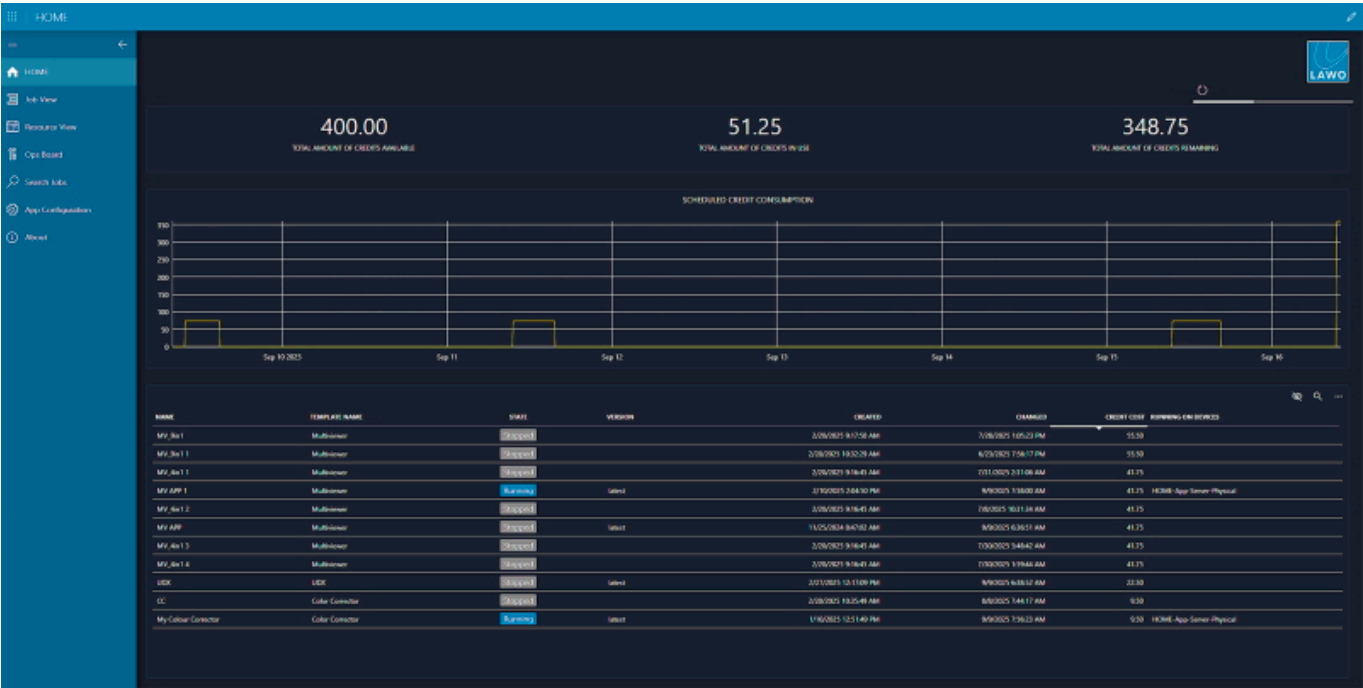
HOME

HOME
Job View
Resource View
Ops Board
Search Jobs
App Configuration
About

LAWO

400.00
TOTAL AMOUNT OF CREDITS AVAILABLE

51.25
TOTAL AMOUNT OF CREDITS IN USE

348.75
TOTAL AMOUNT OF CREDITS REMAINING

SCHEDULED CREDIT CONSUMPTION

350
300
250
200
150
100
50
0

Sep 10 2025
Sep 11
Sep 12
Sep 13
Sep 14
Sep 15
Sep 16

| NAME | TEMPLATE NAME | STATE | VERSION | CREATED | CHANGED | CREDIT COST | RUNNING ON DEVICES |
|---|---|---|---|---|---|---|---|
| MV_9x1 | Multiviewer | Stopped | | 2/26/2025 9:17:50 AM | 7/28/2025 1:05:23 PM | 55.50 | |
| MV_9x1 1 | Multiviewer | Stopped | | 2/28/2025 10:32:29 AM | 6/23/2025 7:56:17 PM | 55.50 | |
| MV_4x1 1 | Multiviewer | Stopped | | 2/26/2025 9:16:45 AM | 7/31/2025 2:31:06 AM | 41.75 | |
| MV APP 1 | Multiviewer | Running | latest | 2/10/2025 2:04:10 PM | 9/9/2025 7:18:00 AM | 41.75 | HOME-App-Server-Physical |
| MV_4x1 2 | Multiviewer | Stopped | | 2/26/2025 9:16:45 AM | 7/8/2025 10:21:34 AM | 41.75 | |
| MV APP | Multiviewer | Stopped | latest | 11/25/2024 8:47:02 AM | 9/9/2025 6:36:51 AM | 41.75 | |
| MV_4x1 3 | Multiviewer | Stopped | | 2/26/2025 9:16:45 AM | 7/30/2025 5:48:42 AM | 41.75 | |
| MV_4x1 4 | Multiviewer | Stopped | | 2/26/2025 9:16:45 AM | 7/30/2025 1:19:44 AM | 41.75 | |
| UDX | UDX | Stopped | latest | 2/21/2025 12:11:09 PM | 9/9/2025 6:38:12 AM | 22.50 | |
| CC | Color Corrector | Stopped | | 2/28/2025 10:25:49 AM | 8/8/2025 7:44:17 AM | 9.50 | |
| My Colour Corrector | Color Corrector | Running | latest | 1/10/2025 12:51:49 PM | 9/9/2025 7:56:23 AM | 9.50 | HOME-App-Server-Physical |